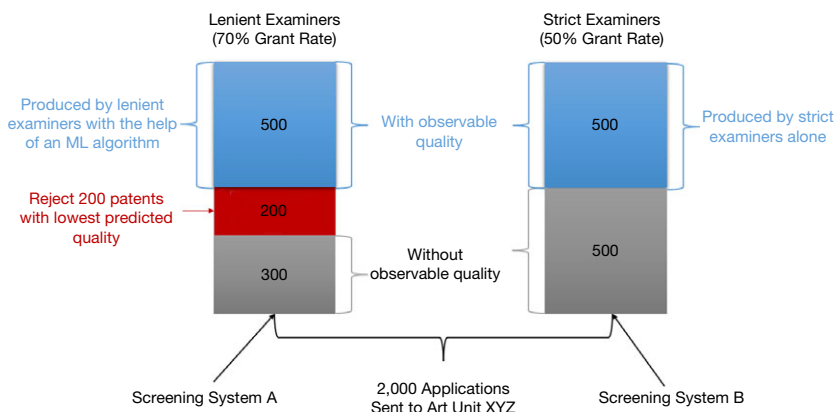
Lenient Examiners
(70% Grant Rate)

Strict Examiners
(50% Grant Rate)

Produced by lenient examiners with the help of an ML algorithm

500

With observable quality

500

Produced by strict examiners alone

Reject 200 patents with lowest predicted quality

200

300

Without observable quality

500

Screening System A

2,000 Applications
Sent to Art Unit XYZ

Screening System B